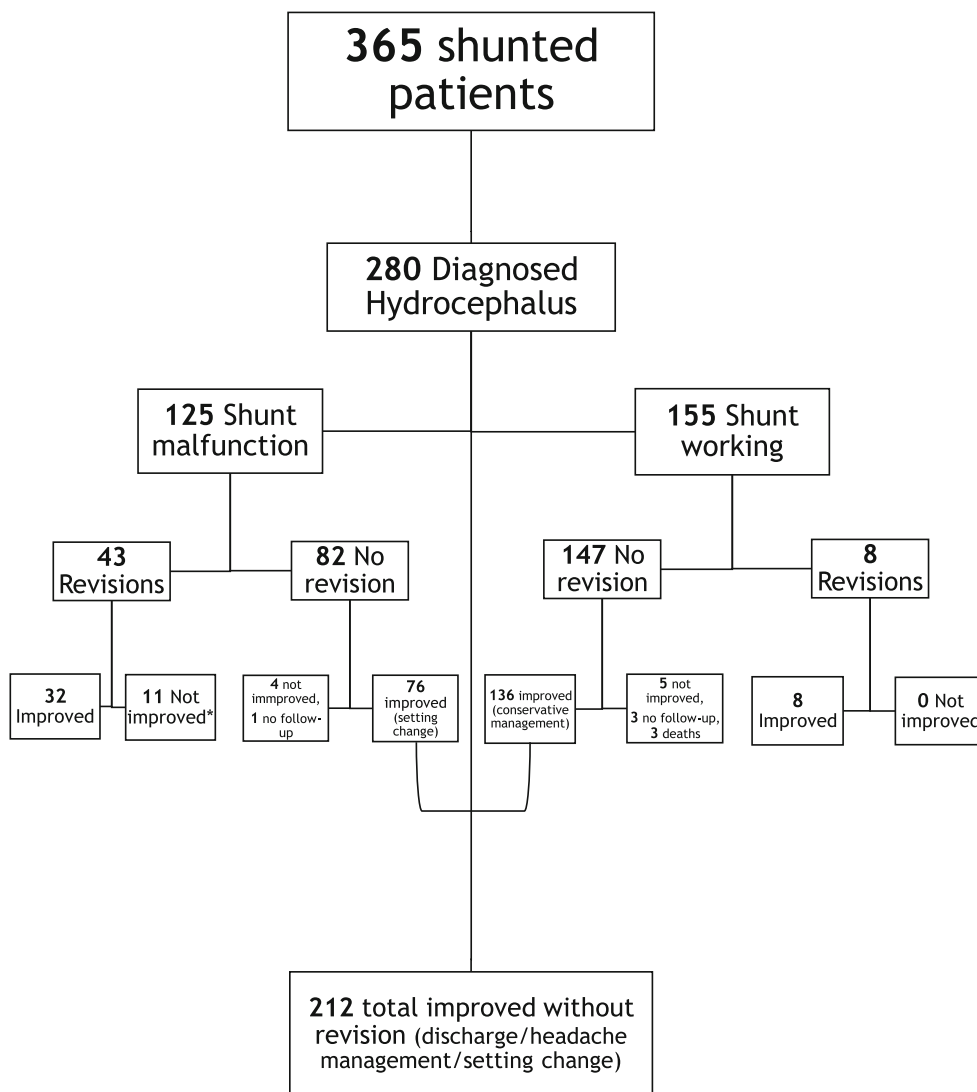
365 shunted patients

280 Diagnosed Hydrocephalus

125 Shunt malfunction

155 Shunt working

43 Revisions

82 No revision

147 No revision

8 Revisions

32 Improved

11 Not improved*

4 not immproved, 1 no follow-up

76 improved (setting change)

136 improved (conservative management)

5 not improved, 3 no follow-up, 3 deaths

8 Improved

0 Not improved

212 total improved without revision (discharge/headache management/setting change)